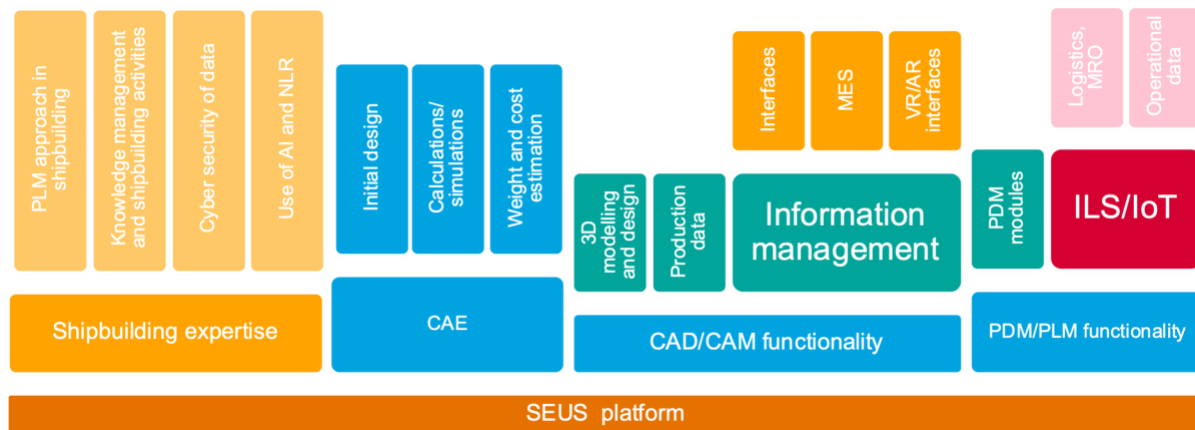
PLM approach in shipbuilding

Knowledge management and shipbuilding activities

Cyber security of data

Use of AI and NLR

Shipbuilding expertise

Initial design

Calculations/ simulations

Weight and cost estimation

CAE

3D modelling and design

Production data

Interfaces

MES

VR/AR interfaces

Information management

CAD/CAM functionality

Logistics, MRO

Operational data

PDM modules

ILS/IoT

PDM/PLM functionality

SEUS platform